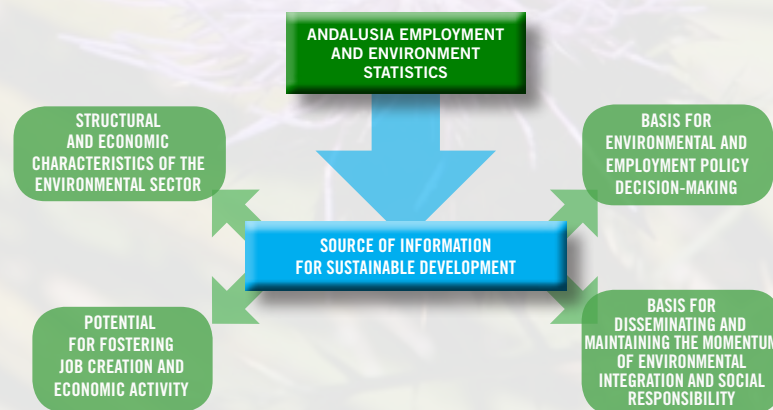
ANDALUSIA EMPLOYMENT AND ENVIRONMENT STATISTICS

STRUCTURAL AND ECONOMIC CHARACTERISTICS OF THE ENVIRONMENTAL SECTOR

BASIS FOR ENVIRONMENTAL AND EMPLOYMENT POLICY DECISION-MAKING

SOURCE OF INFORMATION FOR SUSTAINABLE DEVELOPMENT

POTENTIAL FOR FOSTERING JOB CREATION AND ECONOMIC ACTIVITY

BASIS FOR DISSEMINATING AND MAINTAINING THE MOMENTU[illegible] OF ENVIRONMENTAL INTEGRATION AND SOCIAL RESPONSIBILITY